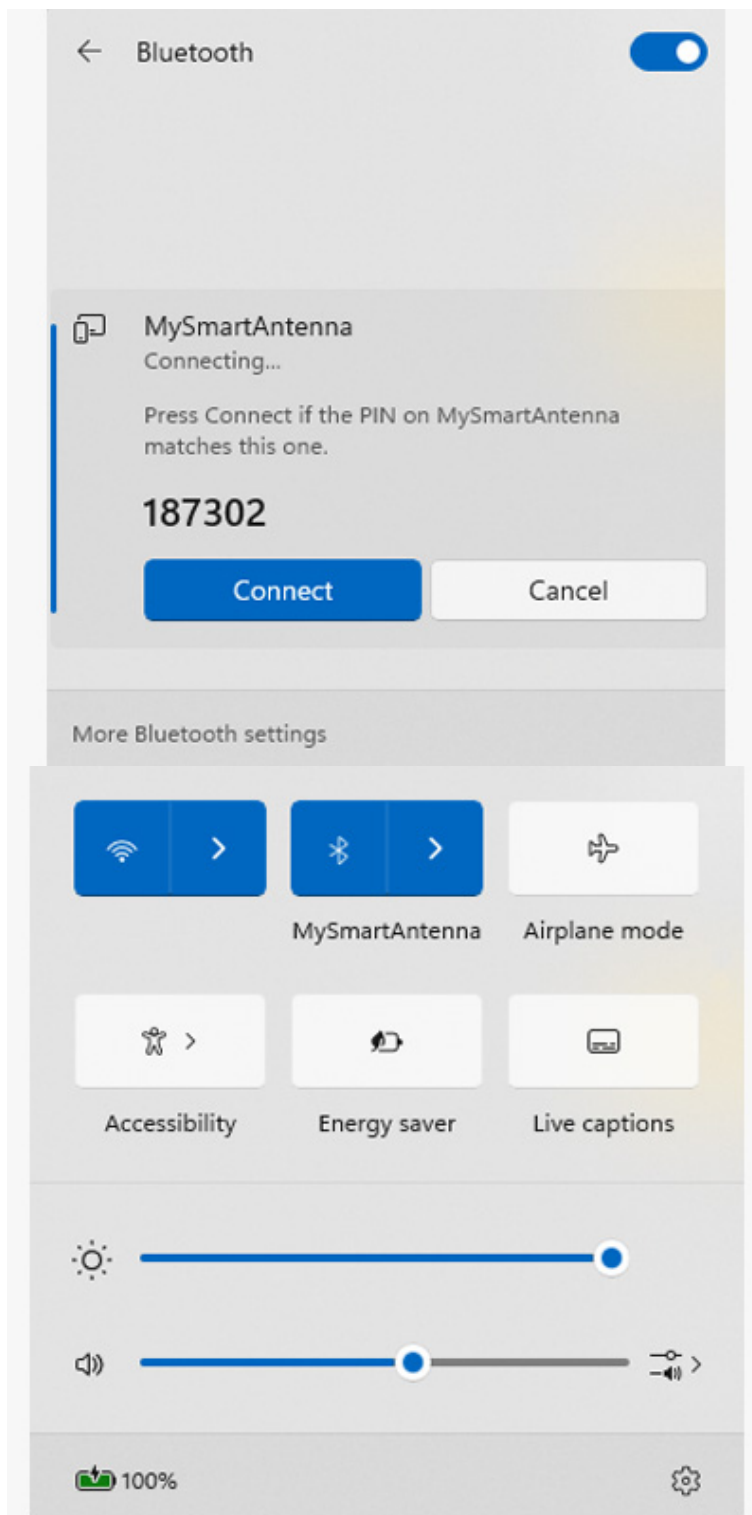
Bluetooth

MySmartAntenna
Connecting...

Press Connect if the PIN on MySmartAntenna matches this one.

187302

Connect
Cancel

More Bluetooth settings

MySmartAntenna
Airplane mode

Accessibility
Energy saver
Live captions

100%